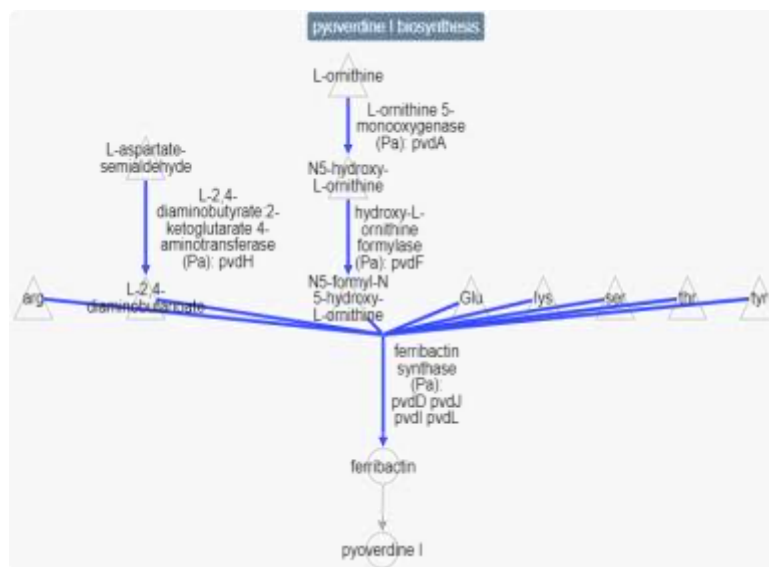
pyoverdine I biosynthesis

L-ornithine

L-ornithine 5-monooxygenase (Pa): pvdA

N5-hydroxy-L-ornithine

hydroxy-L-ornithine formylase (Pa): pvdF

L-aspartate-semialdehyde

L-2,4-diaminobutyrate:2-ketoglutarate 4-aminotransferase (Pa): pvdH

arg

L-2,4-diaminobutyrate

N5-formyl-N5-hydroxy-L-ornithine

Glu

lys

ser

thr

tyr

ferribactin synthase (Pa): pvdD pvdJ pvdI pvdL

ferribactin

pyoverdine I